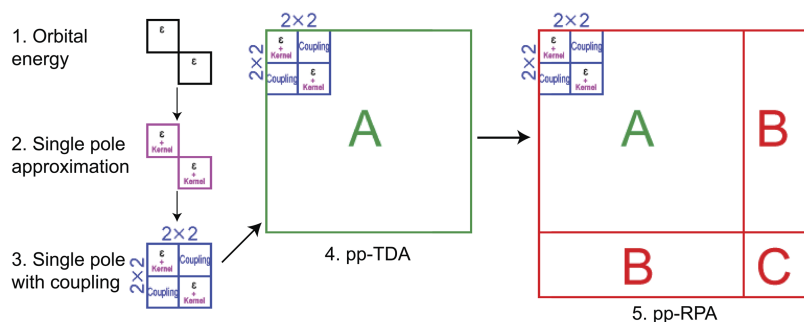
1. Orbital energy

ε

ε

2. Single pole approximation

ε + Kernel

ε + Kernel

3. Single pole with coupling

2×2

2×2

ε + Kernel

Coupling

Coupling

ε + Kernel

2×2

2×2

ε + Kernel

Coupling

Coupling

ε + Kernel

A

4. pp-TDA

2×2

2×2

ε + Kernel

Coupling

Coupling

ε + Kernel

A

B

B

C

5. pp-RPA